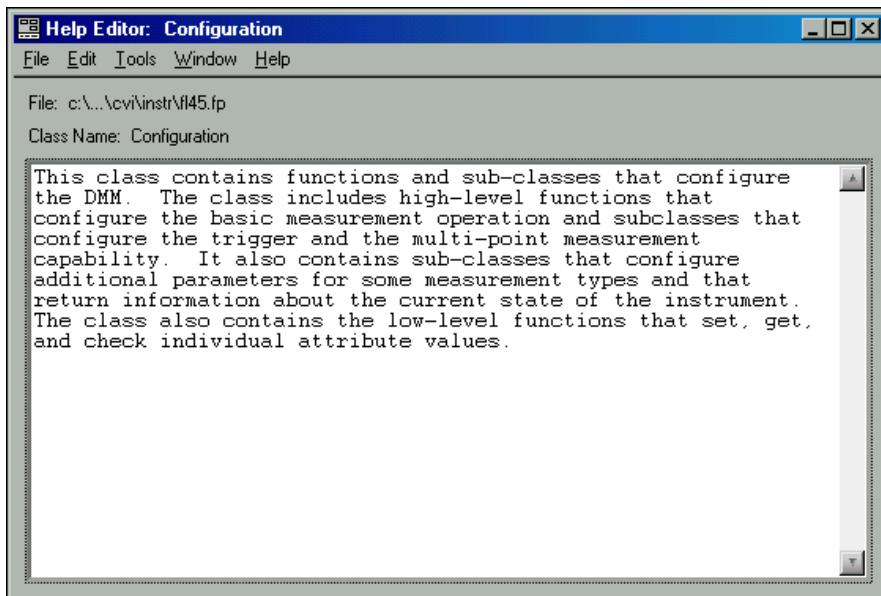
Help Editor: Configuration

File Edit Tools Window Help

File: c:\...\cvi\instr\fl45.fp

Class Name: Configuration

This class contains functions and sub-classes that configure the DMM. The class includes high-level functions that configure the basic measurement operation and subclasses that configure the trigger and the multi-point measurement capability. It also contains sub-classes that configure additional parameters for some measurement types and that return information about the current state of the instrument. The class also contains the low-level functions that set, get, and check individual attribute values.